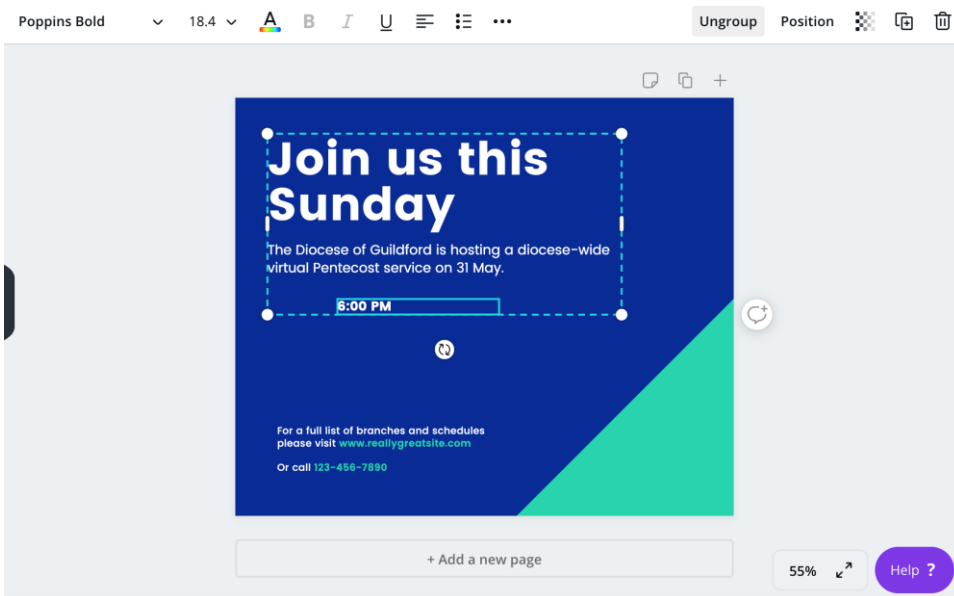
Poppins Bold 18.4 A B I U Ungroup Position

Join us this Sunday

The Diocese of Guildford is hosting a diocese-wide virtual Pentecost service on 31 May.

6:00 PM

For a full list of branches and schedules please visit www.reallygreatsite.com

Or call 123-456-7890

+ Add a new page

55%

Help ?